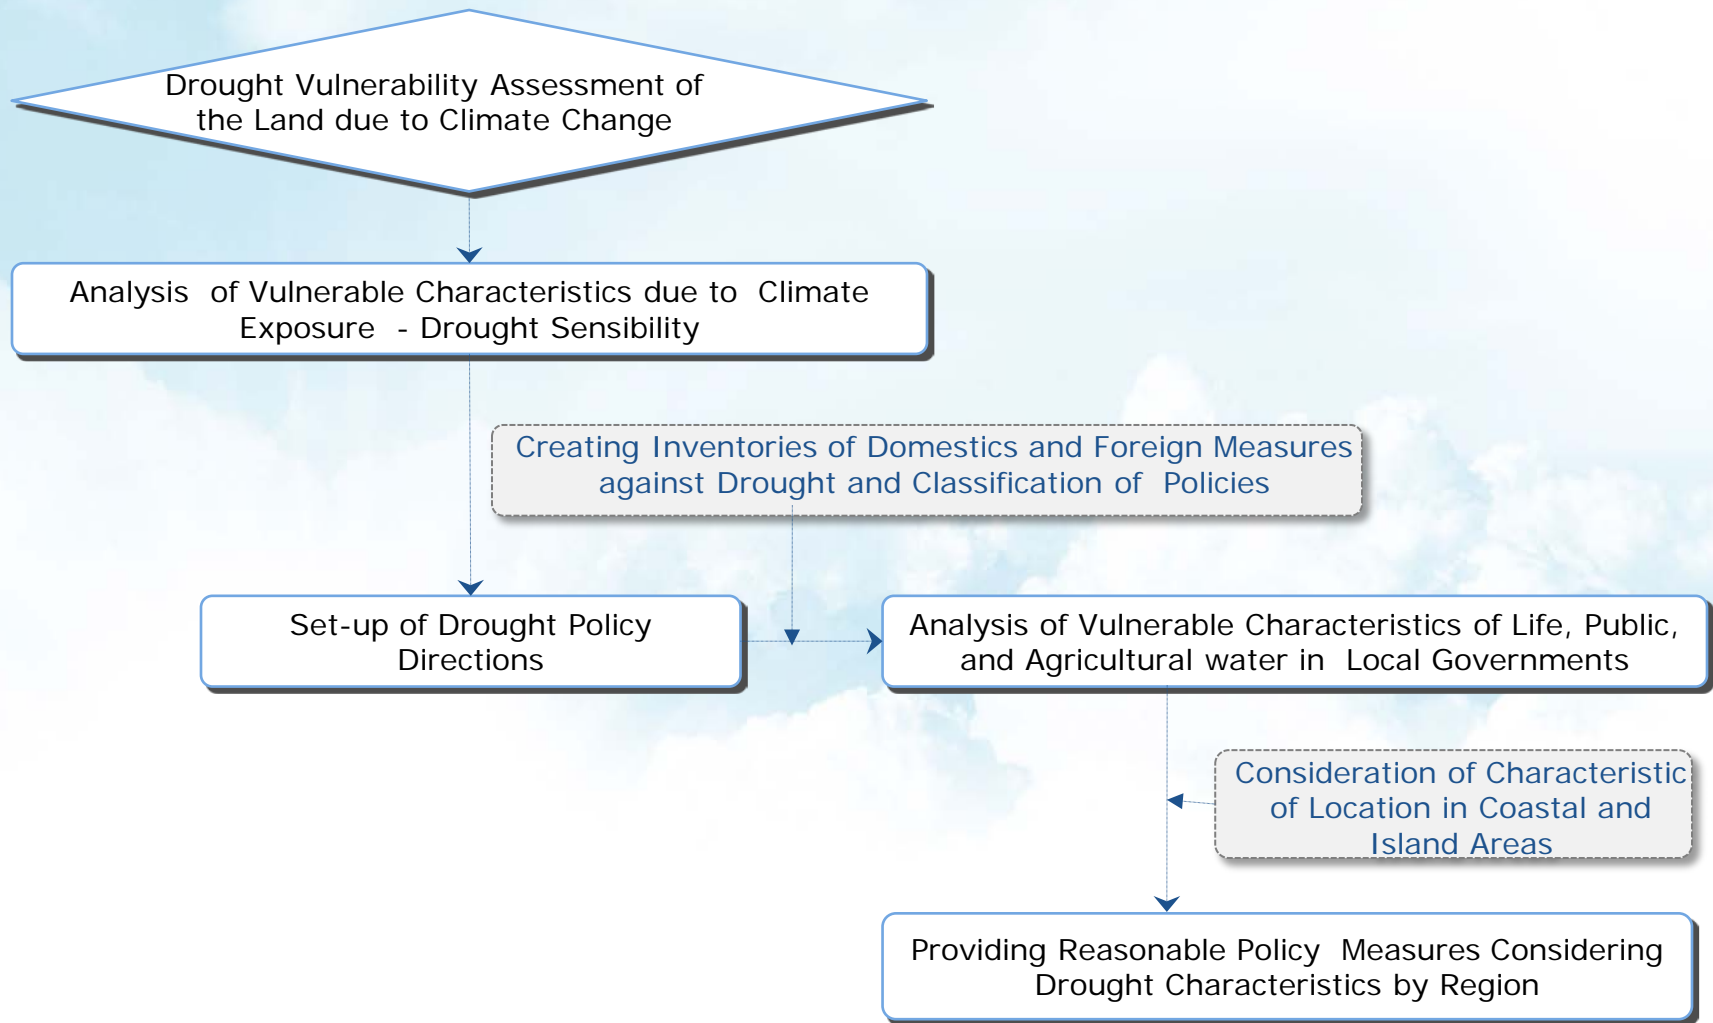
Drought Vulnerability Assessment of the Land due to Climate Change

Analysis of Vulnerable Characteristics due to Climate Exposure - Drought Sensibility

Creating Inventories of Domestics and Foreign Measures against Drought and Classification of Policies

Set-up of Drought Policy Directions

Analysis of Vulnerable Characteristics of Life, Public, and Agricultural water in Local Governments

Consideration of Characteristic of Location in Coastal and Island Areas

Providing Reasonable Policy Measures Considering Drought Characteristics by Region